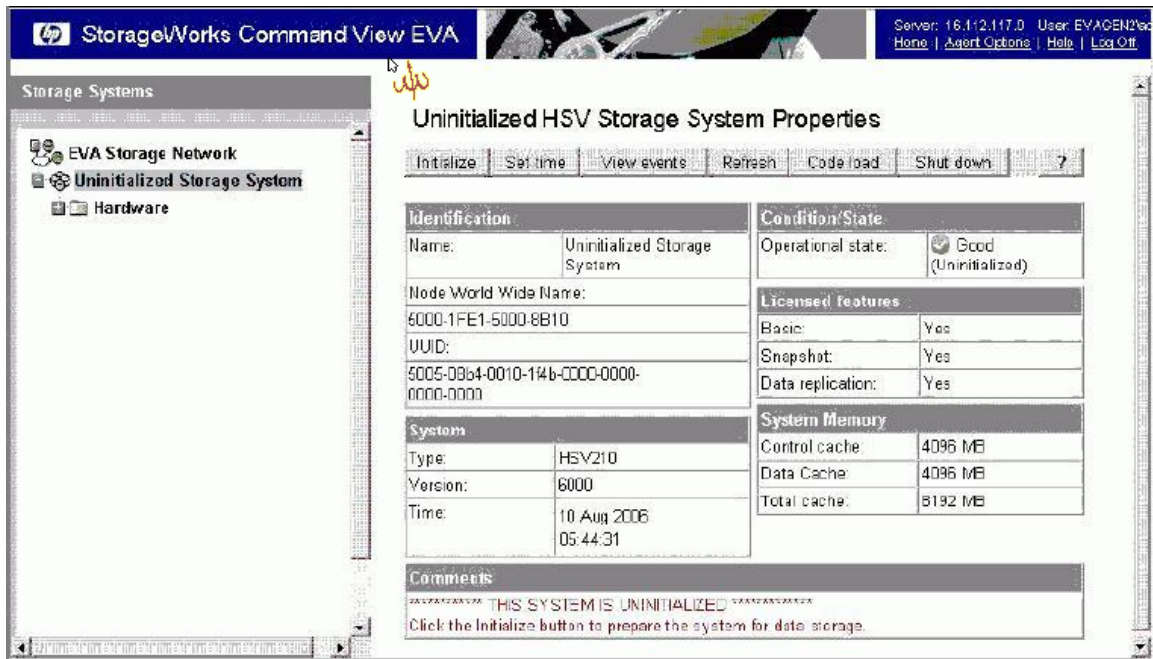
StorageWorks Command View EVA

Server: 16.1.12.117.0 User: EVAGEN2\ac
Home | Agent Options | Help | Log Off

Storage Systems

EVA Storage Network
Uninitialized Storage System
Hardware

Uninitialized HSV Storage System Properties

Initialize | Set time | View events | Refresh | Code load | Shut down | ?

| Identification | |
|---|---|
| Name: | Uninitialized Storage System |
| Node World Wide Name: | |
| 5000-1FE1-5000-8B10 | |
| UUID: | |
| 5005-08b4-0010-1f4b-0000-0000-0000-0000 | |

| System | |
|---|---|
| Type: | HSV210 |
| Version: | 6000 |
| Time: | 10 Aug 2006 05:44:31 |

| Condition/State | |
|---|---|
| Operational state: | Good (Uninitialized) |

| Licensed features | |
|---|---|
| Basic: | Yes |
| Snapshot: | Yes |
| Data replication: | Yes |

| System Memory | |
|---|---|
| Control cache: | 4096 MB |
| Data Cache: | 4096 MB |
| Total cache: | 8192 MB |

Comments
********** THIS SYSTEM IS UNINITIALIZED **********
Click the Initialize button to prepare the system for data storage.